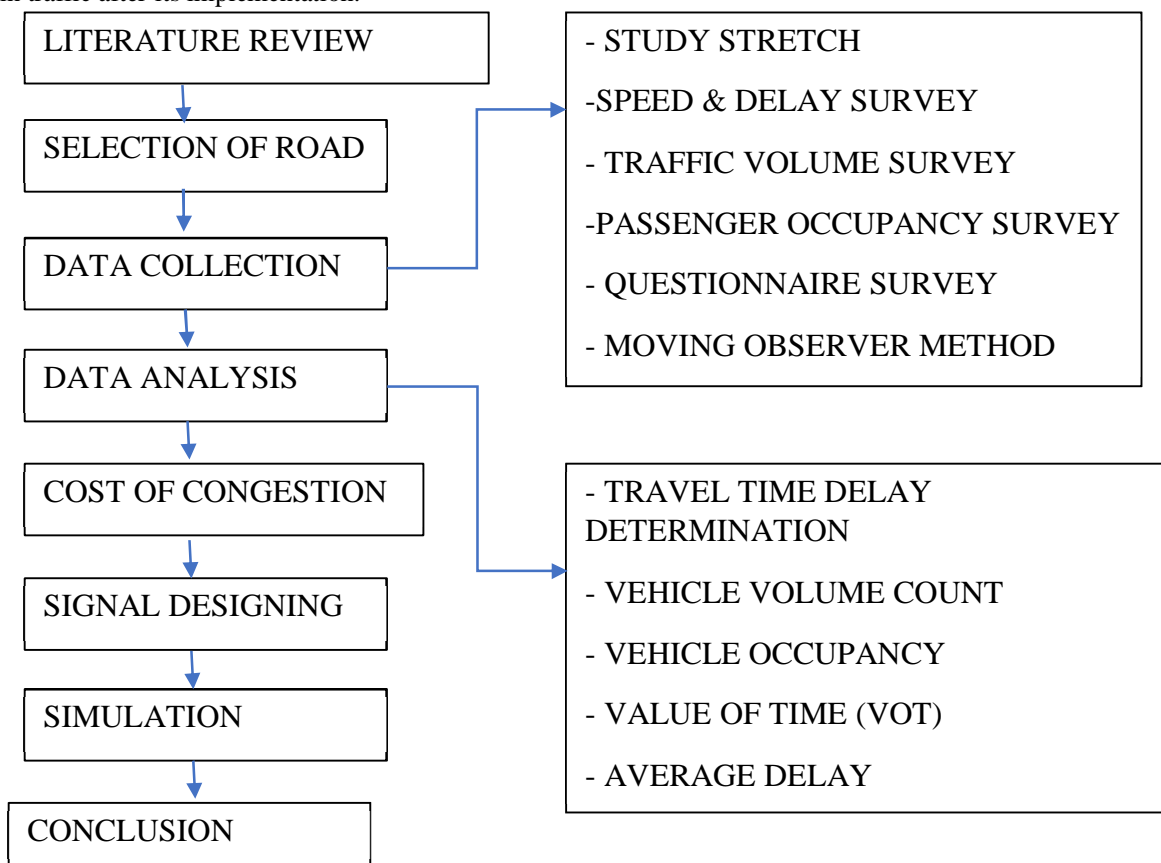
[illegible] traffic after its implementation.

LITERATURE REVIEW

SELECTION OF ROAD

DATA COLLECTION

DATA ANALYSIS

COST OF CONGESTION

SIGNAL DESIGNING

SIMULATION

CONCLUSION

- STUDY STRETCH
-SPEED & DELAY SURVEY
- TRAFFIC VOLUME SURVEY
-PASSENGER OCCUPANCY SURVEY
- QUESTIONNAIRE SURVEY
- MOVING OBSERVER METHOD

- TRAVEL TIME DELAY DETERMINATION
- VEHICLE VOLUME COUNT
- VEHICLE OCCUPANCY
- VALUE OF TIME (VOT)
- AVERAGE DELAY